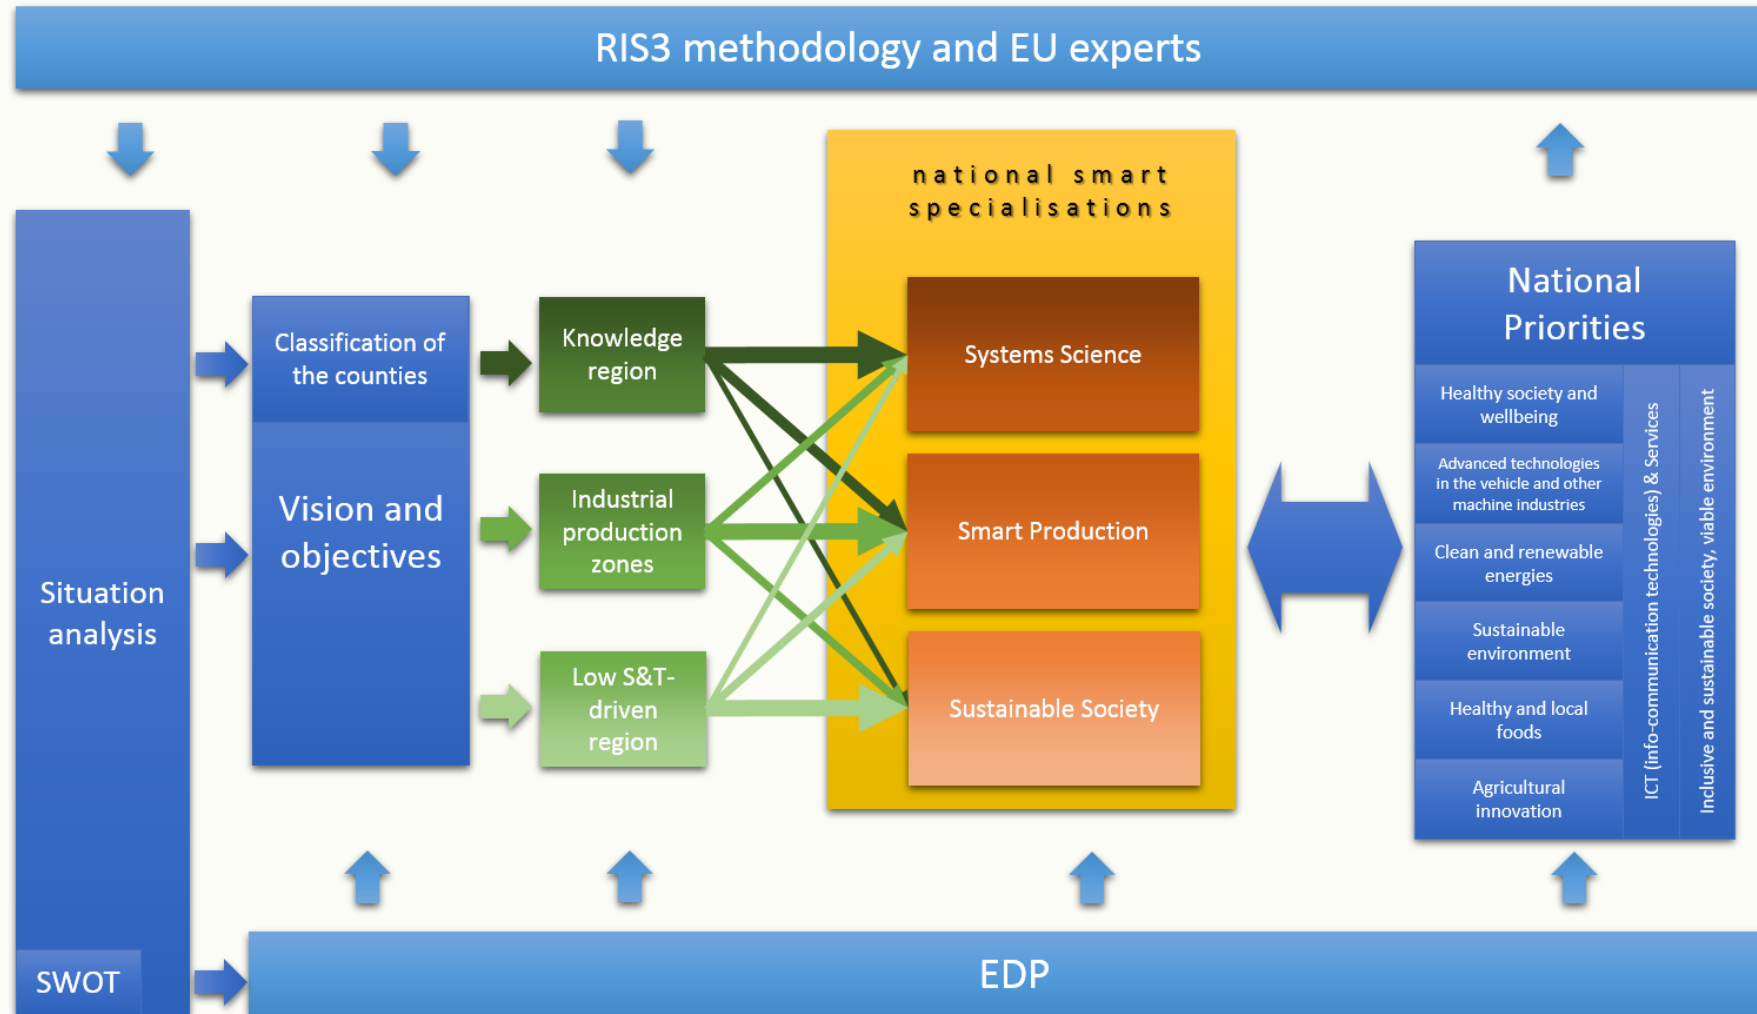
RIS3 methodology and EU experts

Situation analysis

SWOT

Classification of the counties

Vision and objectives

Knowledge region

Industrial production zones

Low S&T-driven region

national smart specialisations

Systems Science

Smart Production

Sustainable Society

National Priorities

Healthy society and wellbeing

Advanced technologies in the vehicle and other machine industries

Clean and renewable energies

Sustainable environment

Healthy and local foods

Agricultural innovation

ICT (info-communication technologies) & Services

Inclusive and sustainable society, viable environment

EDP